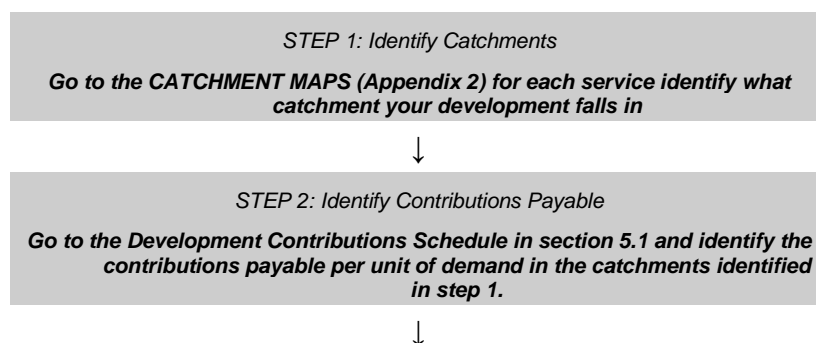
STEP 1: Identify Catchments

Go to the CATCHMENT MAPS (Appendix 2) for each service identify what catchment your development falls in

↓

STEP 2: Identify Contributions Payable

Go to the Development Contributions Schedule in section 5.1 and identify the contributions payable per unit of demand in the catchments identified in step 1.

↓